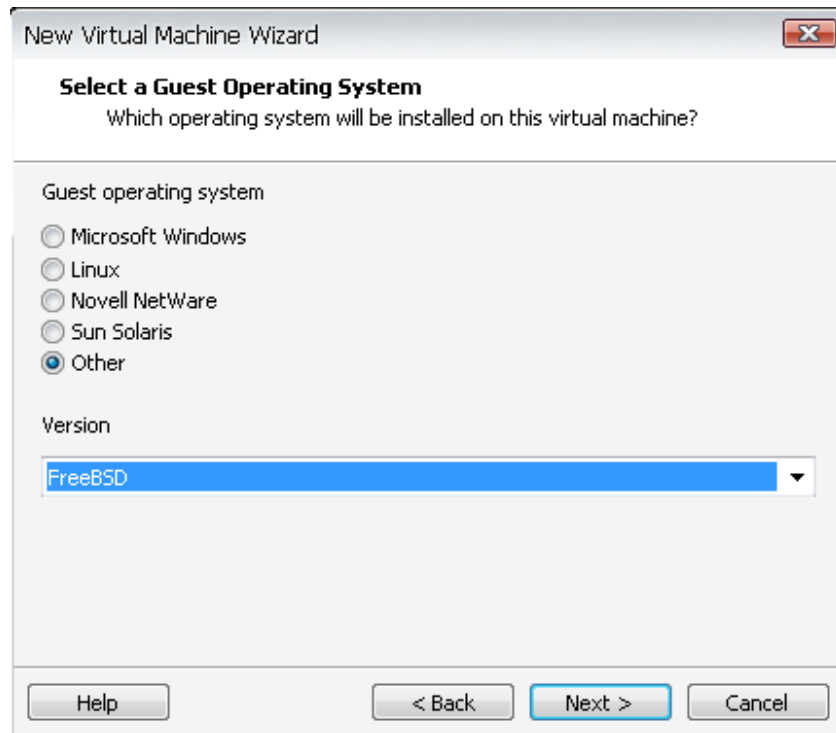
New Virtual Machine Wizard

**Select a Guest Operating System**
Which operating system will be installed on this virtual machine?

Guest operating system

Microsoft Windows
Linux
Novell NetWare
Sun Solaris
Other

Version

FreeBSD

Help
< Back
Next >
Cancel